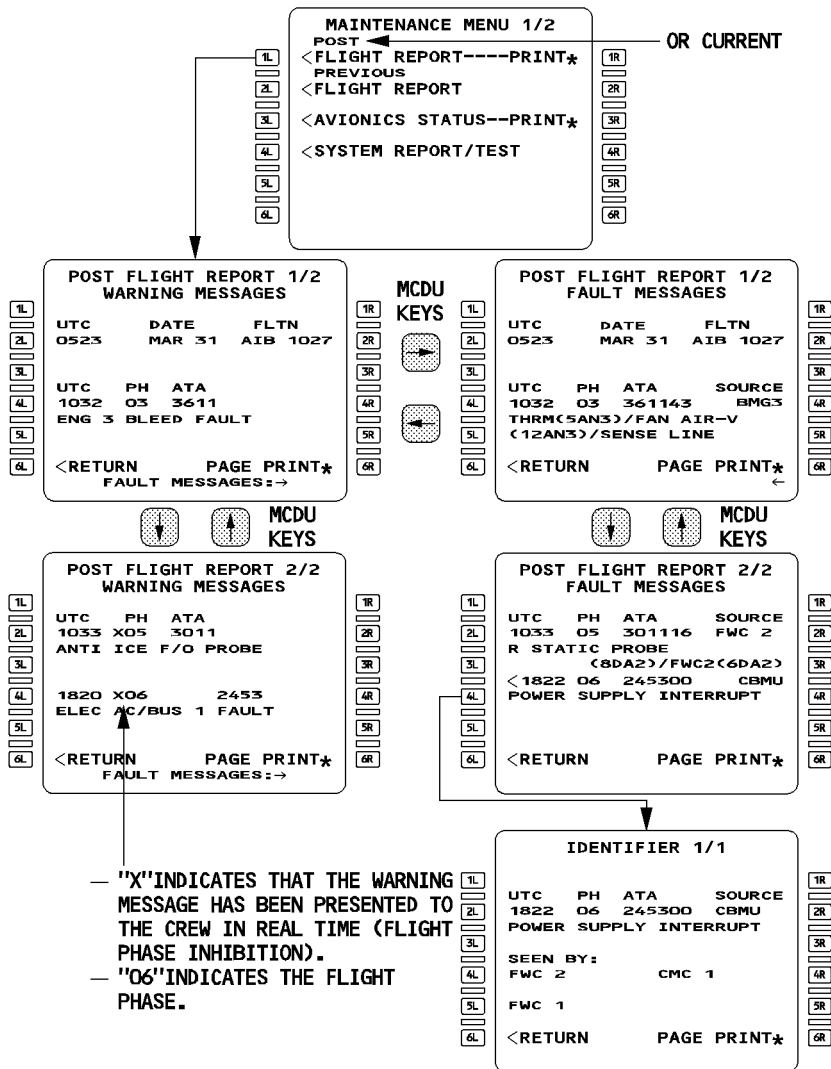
MAINTENANCE MENU 1/2
POST
1L <FLIGHT REPORT----PRINT* 1R
PREVIOUS
2L <FLIGHT REPORT 2R
3L <AVIONICS STATUS--PRINT* 3R
4L <SYSTEM REPORT/TEST 4R
5L 5R
6L 6R

OR CURRENT

POST FLIGHT REPORT 1/2
WARNING MESSAGES
UTC DATE FLTN
0523 MAR 31 AIB 1027
UTC PH ATA
1032 03 3611
ENG 3 BLEED FAULT
<RETURN PAGE PRINT*
FAULT MESSAGES:→
1L 2L 3L 4L 5L 6L 1R 2R 3R 4R 5R 6R

MCDU
KEYS

POST FLIGHT REPORT 1/2
FAULT MESSAGES
UTC DATE FLTN
0523 MAR 31 AIB 1027
UTC PH ATA SOURCE
1032 03 361143 BMG3
THRM(5AN3)/FAN AIR-V
(12AN3)/SENSE LINE
<RETURN PAGE PRINT*
←
1L 2L 3L 4L 5L 6L 1R 2R 3R 4R 5R 6R

MCDU
KEYS

MCDU
KEYS

POST FLIGHT REPORT 2/2
WARNING MESSAGES
UTC PH ATA
1033 X05 3011
ANTI ICE F/O PROBE
1820 X06 2453
ELEC AC/BUS 1 FAULT
<RETURN PAGE PRINT*
FAULT MESSAGES:→
1L 2L 3L 4L 5L 6L 1R 2R 3R 4R 5R 6R

POST FLIGHT REPORT 2/2
FAULT MESSAGES
UTC PH ATA SOURCE
1033 05 301116 FWC 2
R STATIC PROBE
(8DA2)/FWC2(6DA2)
<1822 06 245300 CBMU
POWER SUPPLY INTERRUPT
<RETURN PAGE PRINT*
1L 2L 3L 4L 5L 6L 1R 2R 3R 4R 5R 6R

— "X"INDICATES THAT THE WARNING MESSAGE HAS BEEN PRESENTED TO THE CREW IN REAL TIME (FLIGHT PHASE INHIBITION).
— "06"INDICATES THE FLIGHT PHASE.

IDENTIFIER 1/1
UTC PH ATA SOURCE
1822 06 245300 CBMU
POWER SUPPLY INTERRUPT
SEEN BY:
FWC 2 CMC 1
FWC 1
<RETURN PAGE PRINT*
1L 2L 3L 4L 5L 6L 1R 2R 3R 4R 5R 6R